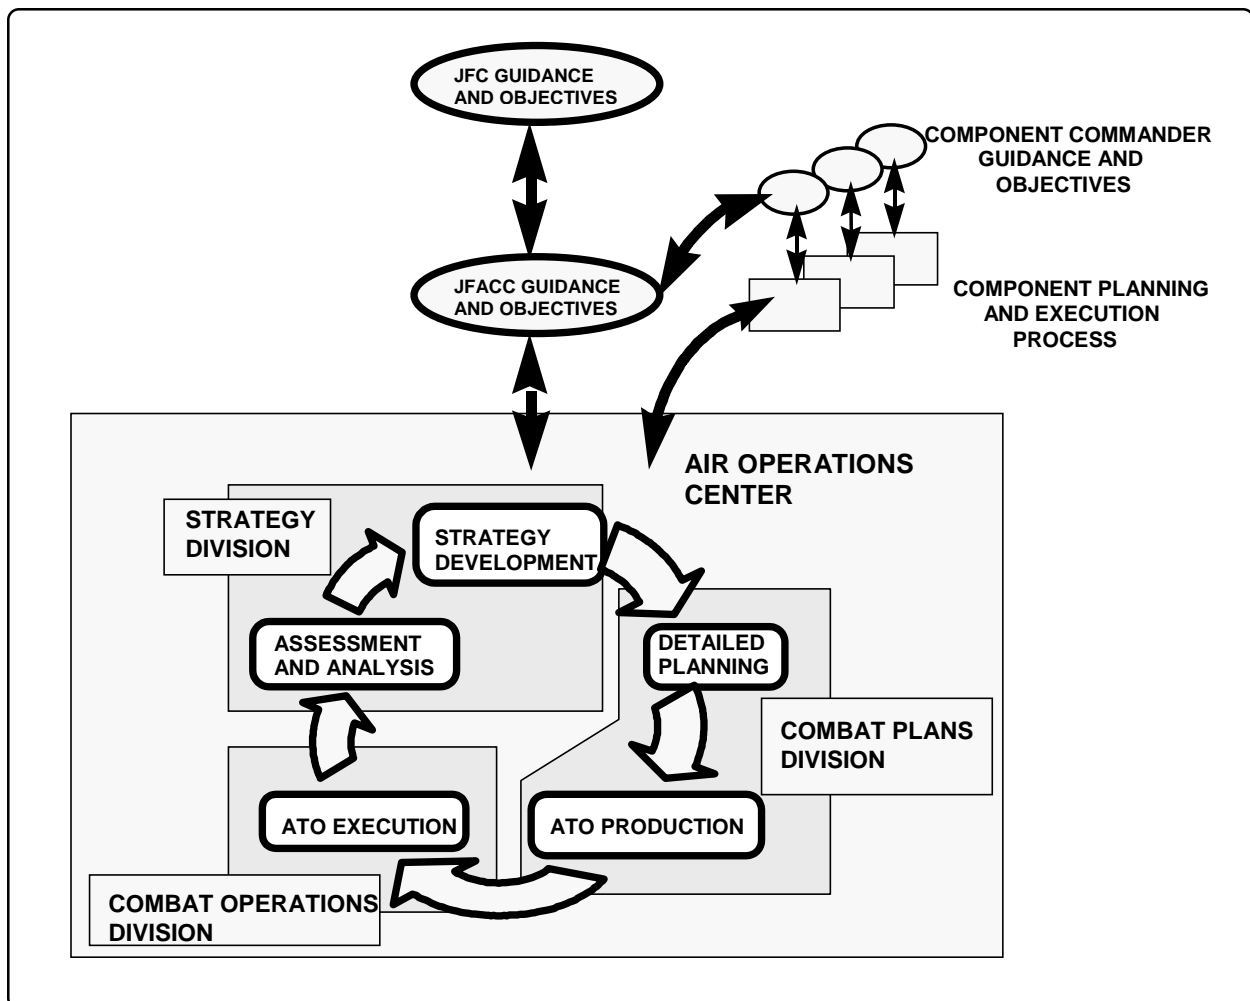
JFC GUIDANCE AND OBJECTIVES

COMPONENT COMMANDER GUIDANCE AND OBJECTIVES

JFACC GUIDANCE AND OBJECTIVES

COMPONENT PLANNING AND EXECUTION PROCESS

AIR OPERATIONS CENTER

STRATEGY DIVISION

STRATEGY DEVELOPMENT

ASSESSMENT AND ANALYSIS

DETAILED PLANNING

COMBAT PLANS DIVISION

ATO EXECUTION

ATO PRODUCTION

COMBAT OPERATIONS DIVISION